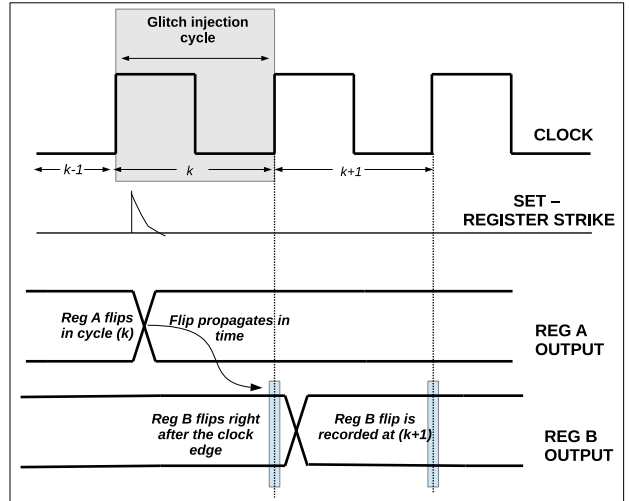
Glitch injection cycle

CLOCK

k-1

k

k+1

SET – REGISTER STRIKE

Reg A flips in cycle (k)

Flip propagates in time

REG A OUTPUT

Reg B flips right after the clock edge

Reg B flip is recorded at (k+1)

REG B OUTPUT